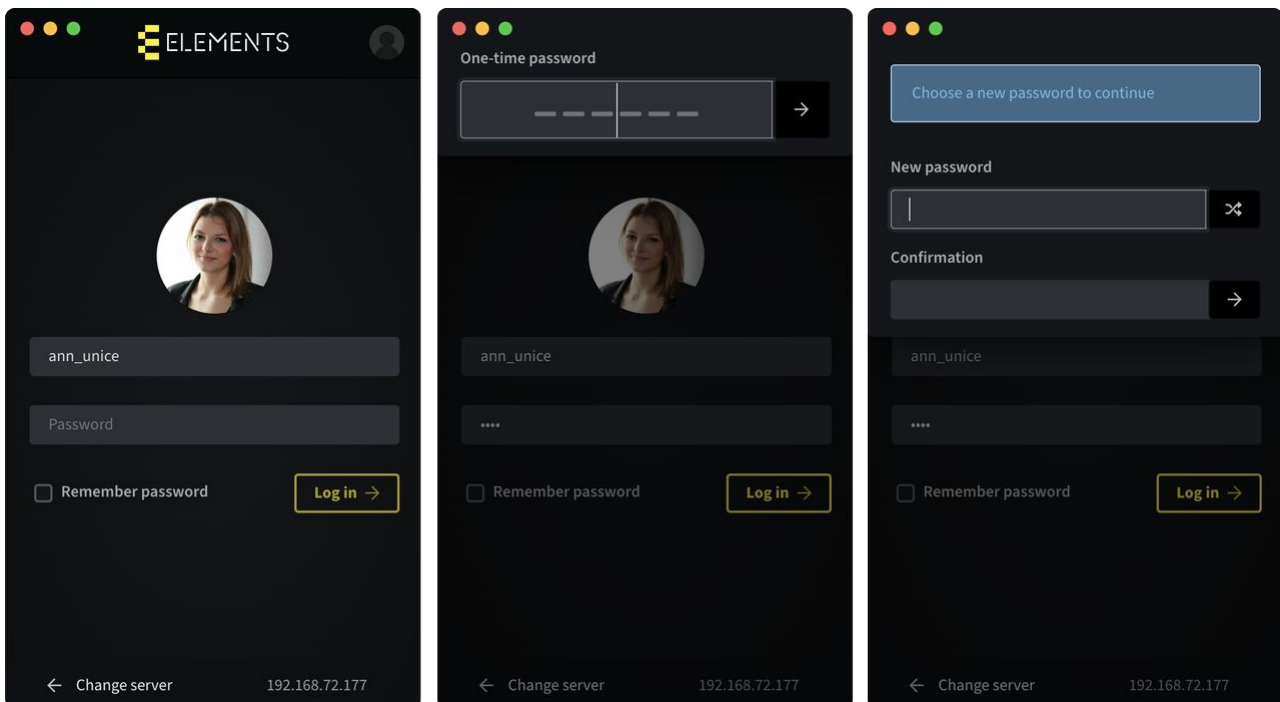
ELEMENTS

ann_unice

Password

Remember password

Log in →

← Change server 192.168.72.177

One-time password

ann_unice

••••

Remember password

Log in →

← Change server 192.168.72.177

Choose a new password to continue

New password

Confirmation

ann_unice

••••

Remember password

Log in →

← Change server 192.168.72.177